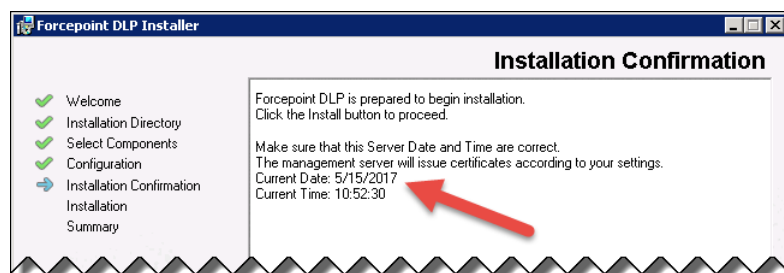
Forcepoint DLP Installer

Installation Confirmation

Welcome
Installation Directory
Select Components
Configuration
Installation Confirmation
Installation
Summary

Forcepoint DLP is prepared to begin installation.
Click the Install button to proceed.

Make sure that this Server Date and Time are correct.
The management server will issue certificates according to your settings.
Current Date: 5/15/2017
Current Time: 10:52:30